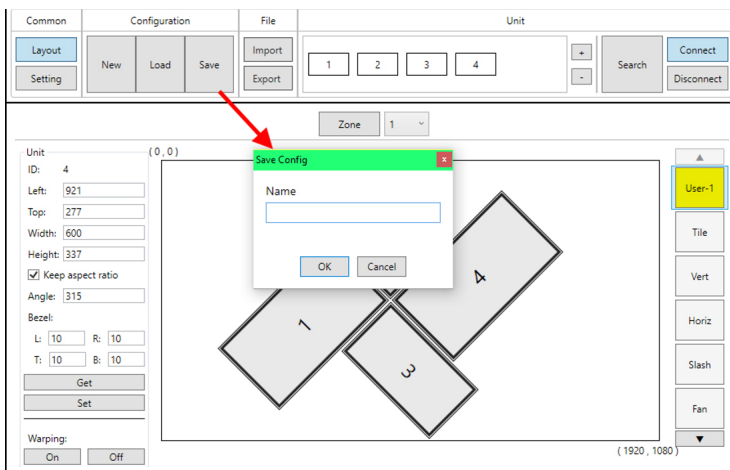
Common

Layout

Setting

Configuration

New

Load

Save

File

Import

Export

Unit

1

2

3

4

+

-

Search

Connect

Disconnect

Zone

1

Unit

ID: 4

Left: 921

Top: 277

Width: 600

Height: 337

Keep aspect ratio

Angle: 315

Bezel:

L: 10 R: 10

T: 10 B: 10

Get

Set

Warping:

On

Off

( 0 , 0 )

Save Config

Name

OK

Cancel

1

3

4

( 1920 , 1080 )

▲

User-1

Tile

Vert

Horiz

Slash

Fan

▼